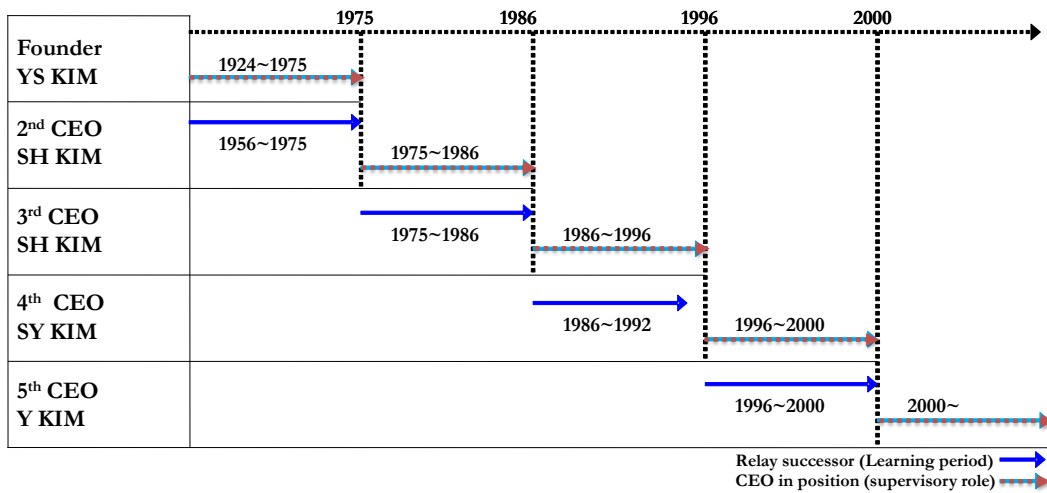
1975 1986 1996 2000

Founder
YS KIM

1924~1975

2$^{nd}$ CEO
SH KIM

1956~1975

1975~1986

3$^{rd}$ CEO
SH KIM

1975~1986

1986~1996

4$^{th}$ CEO
SY KIM

1986~1992

1996~2000

5$^{th}$ CEO
Y KIM

1996~2000

2000~

Relay successor (Learning period)
CEO in position (supervisory role)